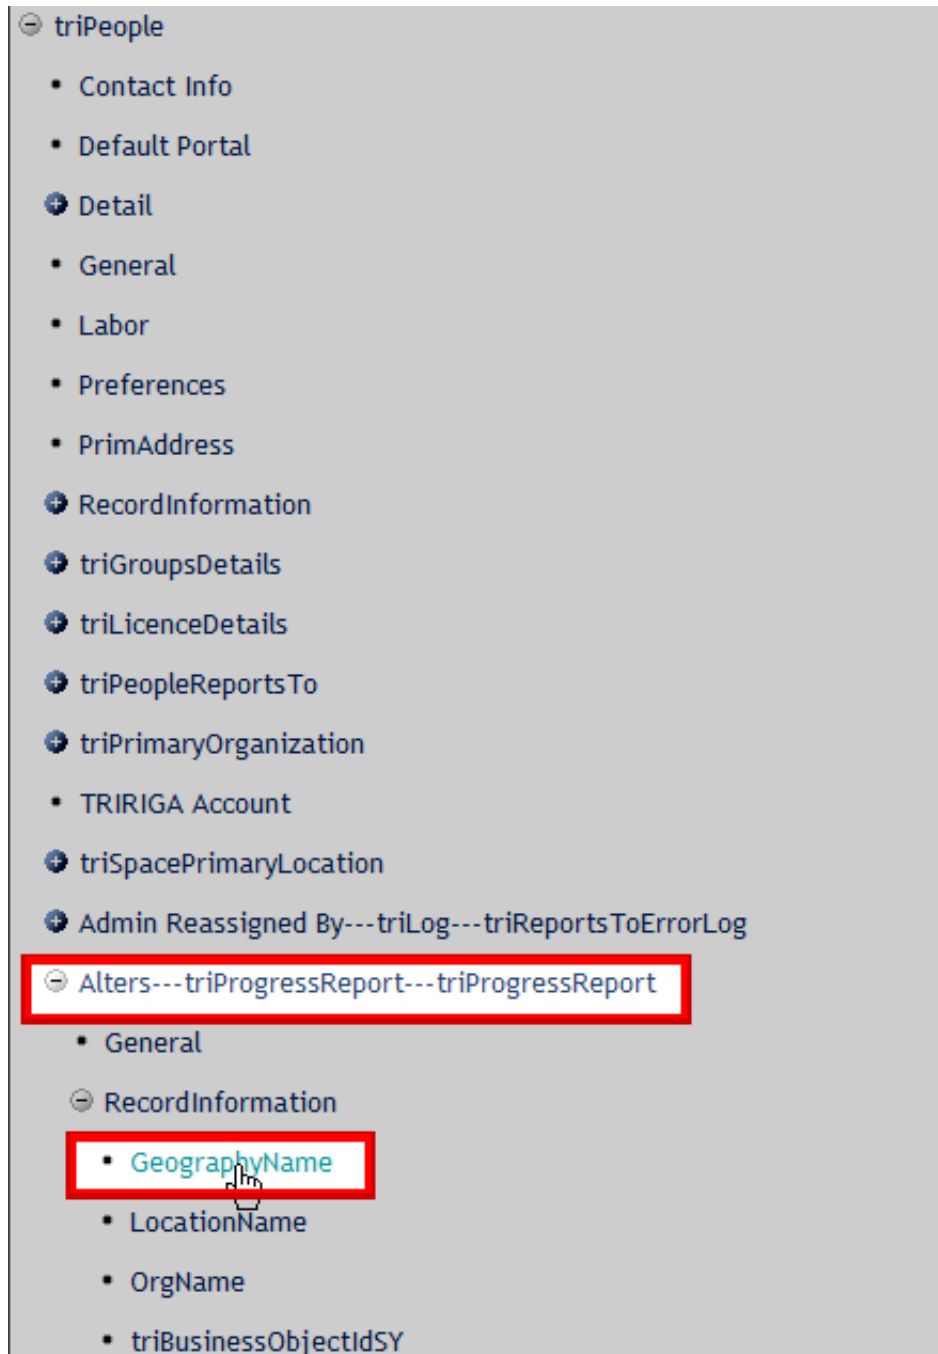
triPeople

- Contact Info
- Default Portal
- Detail
- General
- Labor
- Preferences
- PrimAddress
- RecordInformation
- triGroupsDetails
- triLicenceDetails
- triPeopleReportsTo
- triPrimaryOrganization
- TRIRIGA Account
- triSpacePrimaryLocation
- Admin Reassigned By---triLog---triReportsToErrorLog
- Alters---triProgressReport---triProgressReport
  - General
  - RecordInformation
    - GeographyName
    - LocationName
    - OrgName
    - triBusinessObjectIdSY